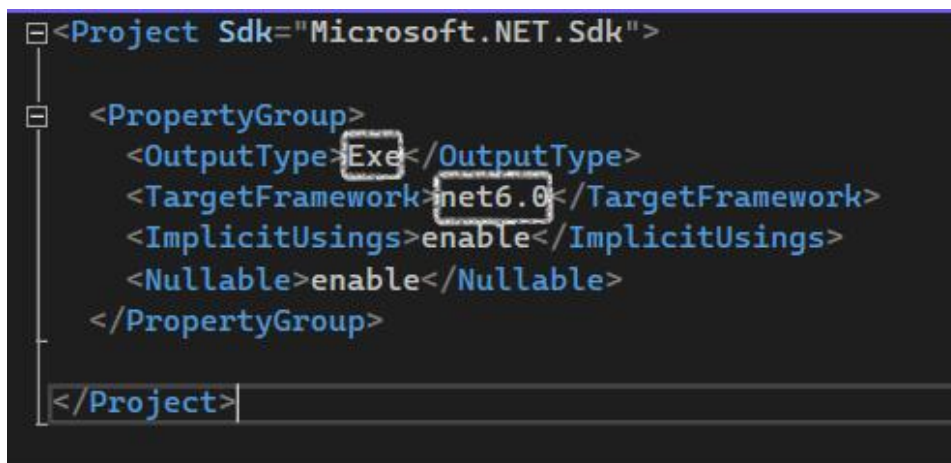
<Project Sdk="Microsoft.NET.Sdk">

  <PropertyGroup>
    <OutputType>Exe</OutputType>
    <TargetFramework>net6.0</TargetFramework>
    <ImplicitUsings>enable</ImplicitUsings>
    <Nullable>enable</Nullable>
  </PropertyGroup>

</Project>